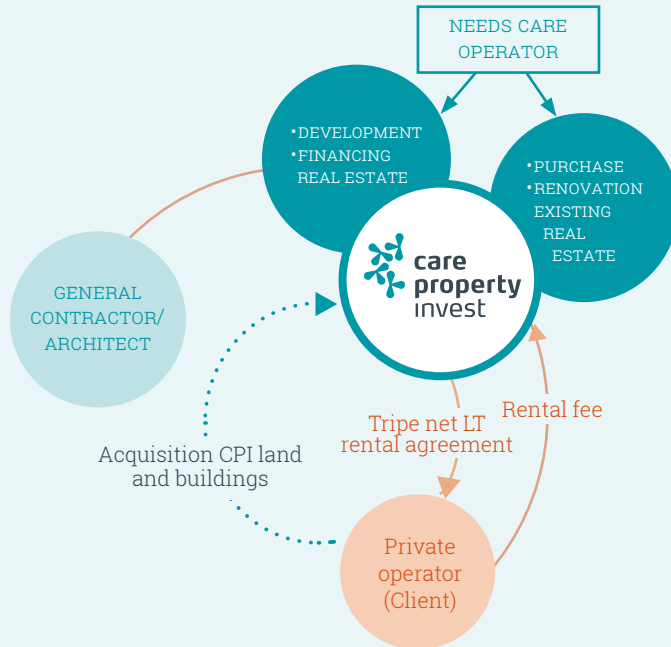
NEEDS CARE OPERATOR

•DEVELOPMENT
•FINANCING REAL ESTATE

•PURCHASE
•RENOVATION EXISTING REAL ESTATE

care property invest

GENERAL CONTRACTOR/ ARCHITECT

Acquisition CPI land and buildings

Tripe net LT rental agreement

Rental fee

Private operator (Client)